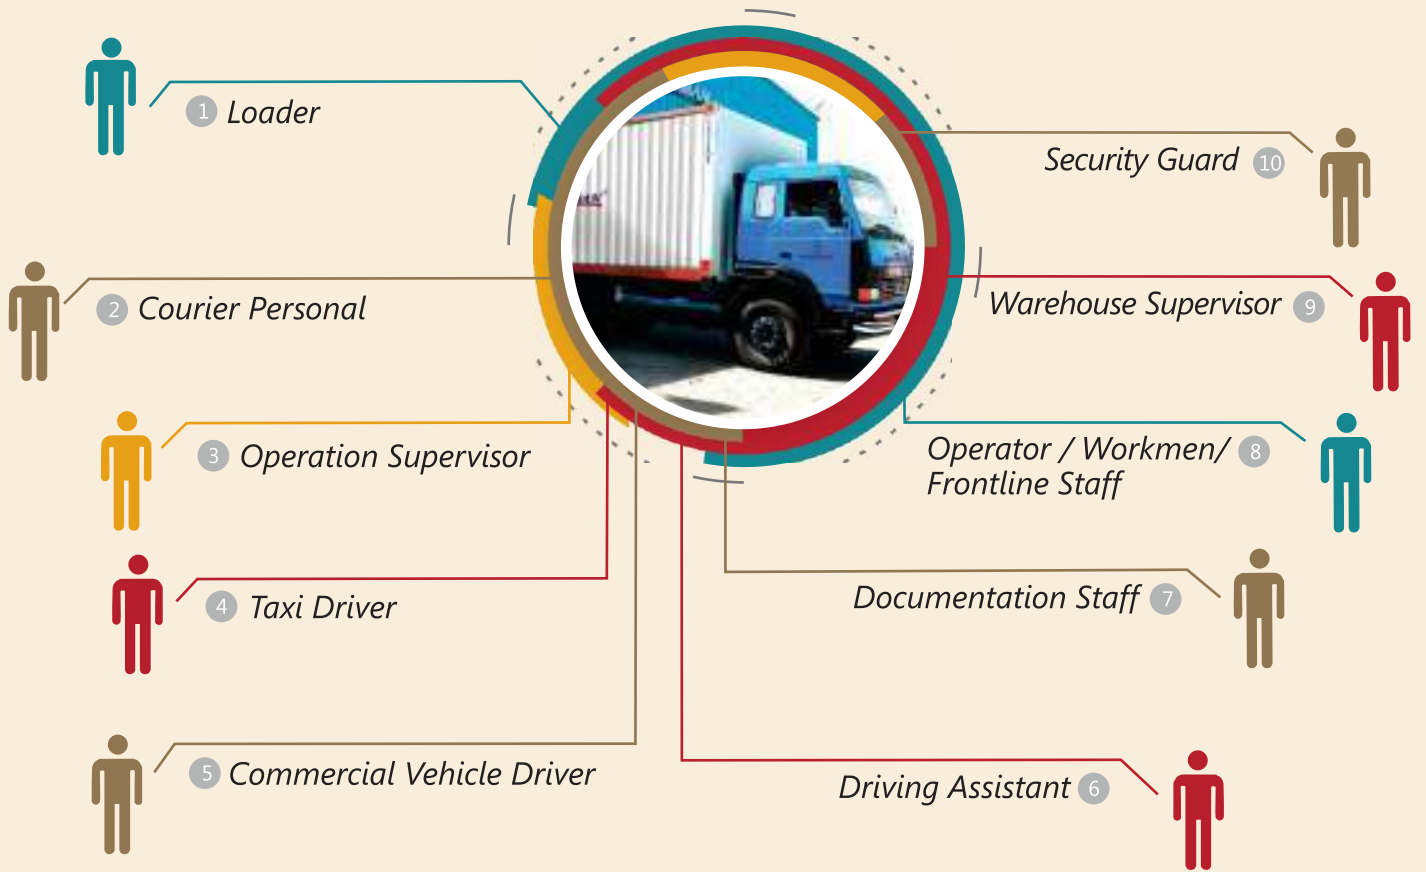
1 Loader

Security Guard 10

2 Courier Personal

Warehouse Supervisor 9

3 Operation Supervisor

Operator / Workmen/ Frontline Staff 8

4 Taxi Driver

Documentation Staff 7

5 Commercial Vehicle Driver

Driving Assistant 6